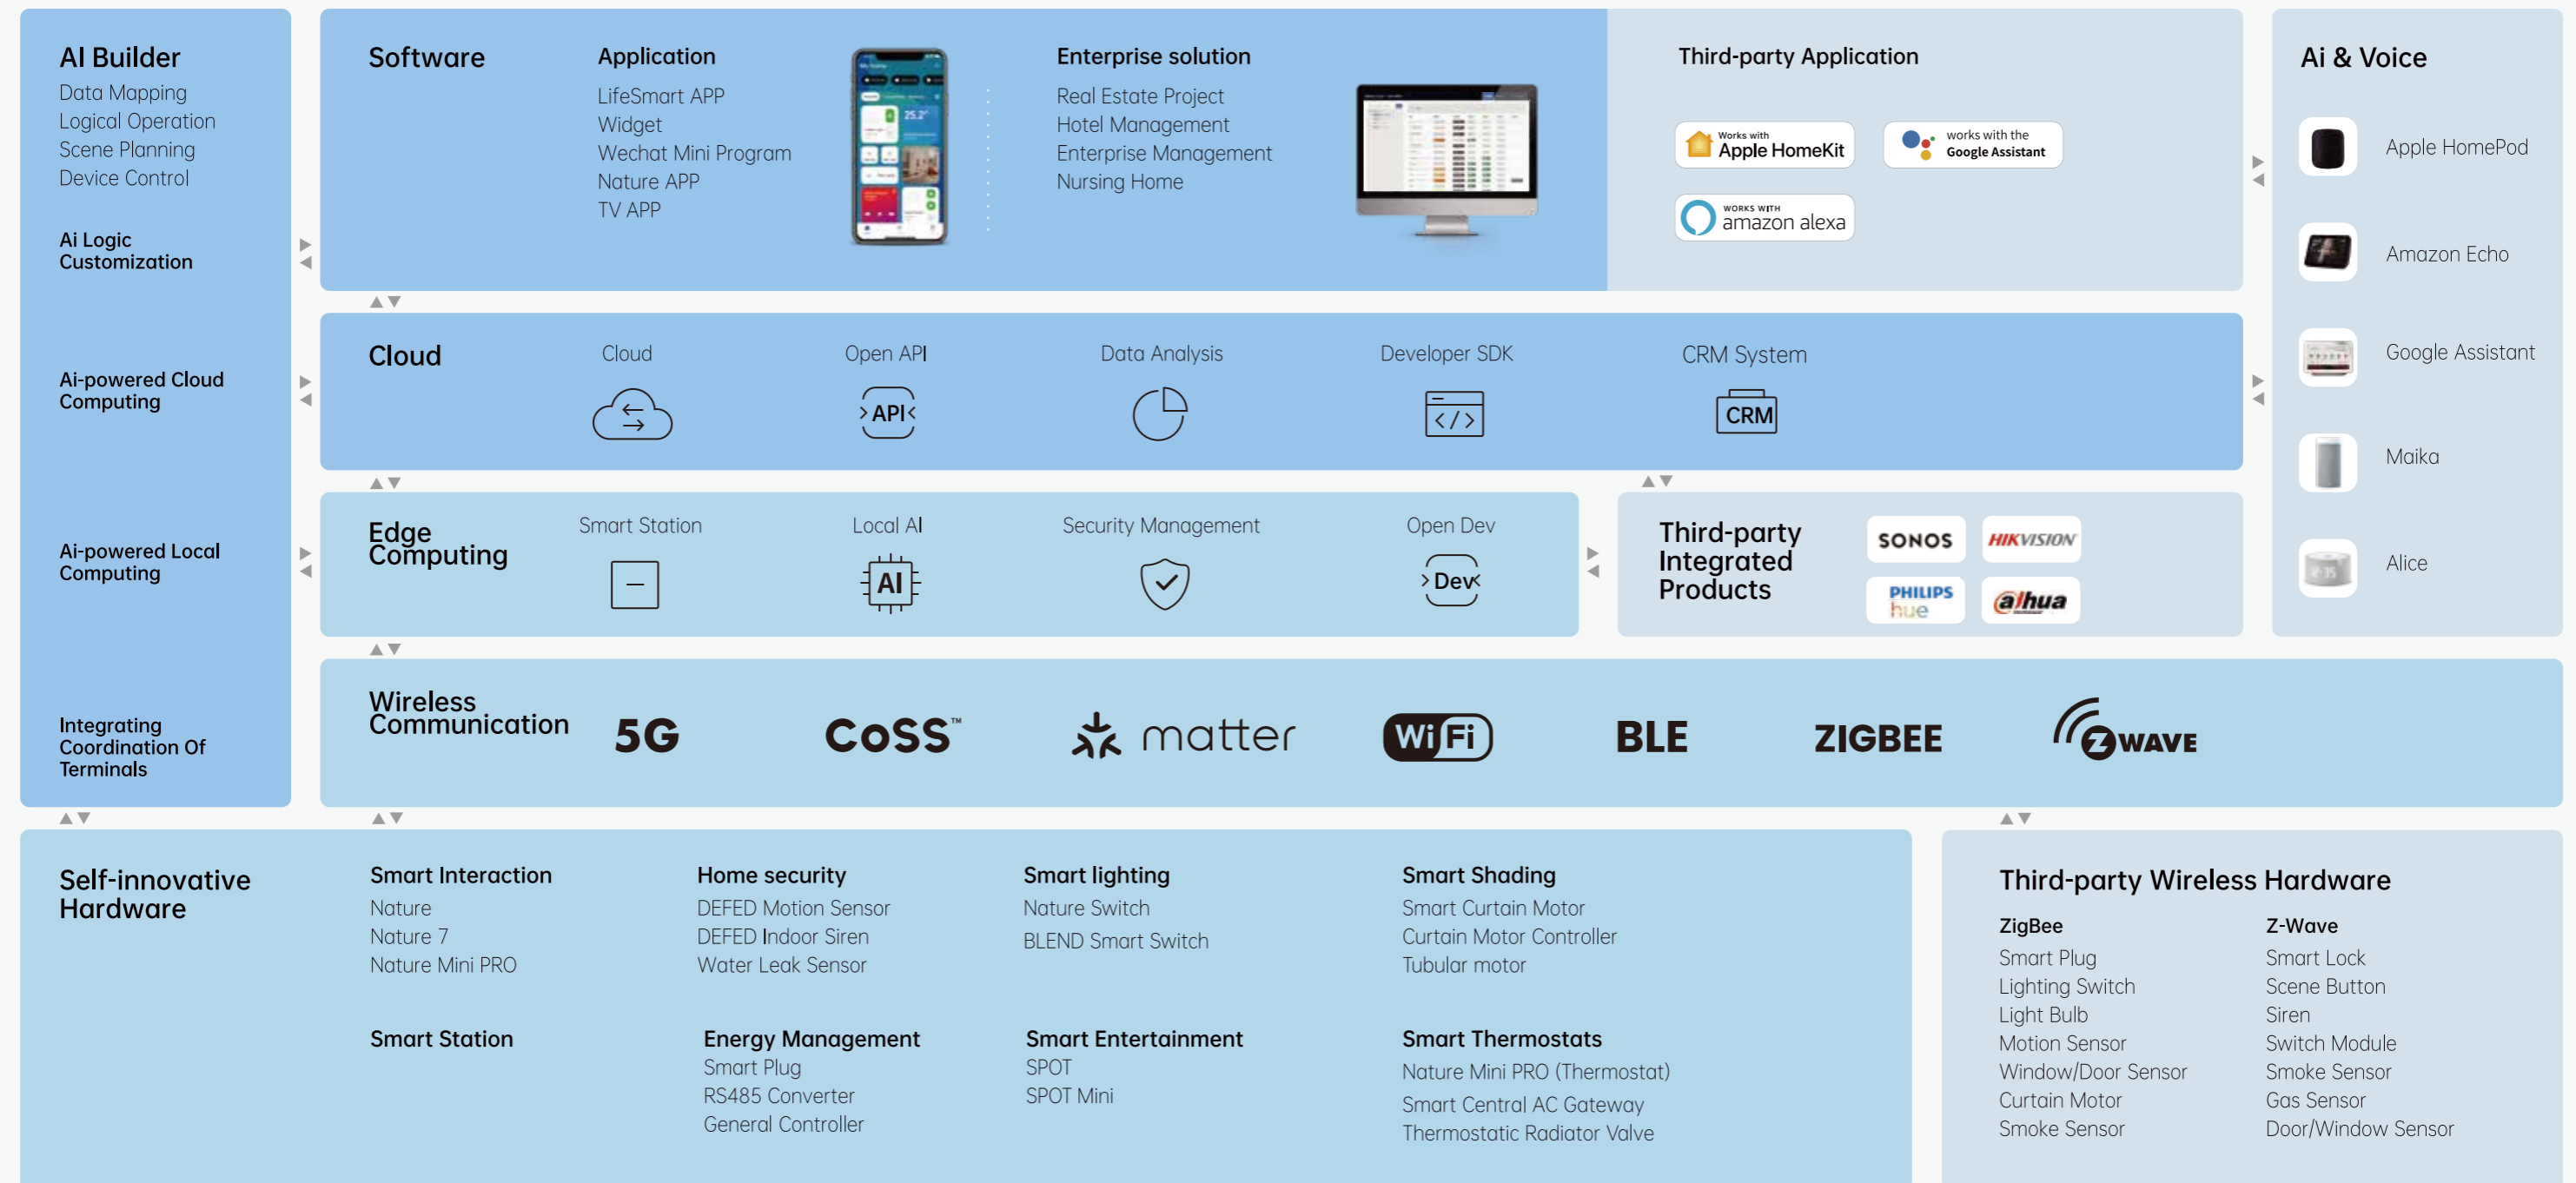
AI Builder
Data Mapping
Logical Operation
Scene Planning
Device Control

Ai Logic Customization

Ai-powered Cloud Computing

Ai-powered Local Computing

Integrating Coordination Of Terminals

Software

Application
LifeSmart APP
Widget
Wechat Mini Program
Nature APP
TV APP

Enterprise solution
Real Estate Project
Hotel Management
Enterprise Management
Nursing Home

Third-party Application

Works with Apple HomeKit
works with the Google Assistant
WORKS WITH amazon alexa

Ai & Voice
Apple HomePod
Amazon Echo
Google Assistant
Maika
Alice

Cloud
Cloud
Open API
API
Data Analysis
Developer SDK
CRM System
CRM

Edge Computing
Smart Station
Local AI
AI
Security Management
Open Dev
Dev

Third-party Integrated Products
SONOS
HIKVISION
PHILIPS hue
alhua

Wireless Communication
5G
CoSS™
matter
WiFi
BLE
ZIGBEE
ZWAVE

Self-innovative Hardware

Smart Interaction
Nature
Nature 7
Nature Mini PRO

Home security
DEFED Motion Sensor
DEFED Indoor Siren
Water Leak Sensor

Smart lighting
Nature Switch
BLEND Smart Switch

Smart Shading
Smart Curtain Motor
Curtain Motor Controller
Tubular motor

Smart Station

Energy Management
Smart Plug
RS485 Converter
General Controller

Smart Entertainment
SPOT
SPOT Mini

Smart Thermostats
Nature Mini PRO (Thermostat)
Smart Central AC Gateway
Thermostatic Radiator Valve

Third-party Wireless Hardware
ZigBee
Smart Plug
Lighting Switch
Light Bulb
Motion Sensor
Window/Door Sensor
Curtain Motor
Smoke Sensor

Z-Wave
Smart Lock
Scene Button
Siren
Switch Module
Smoke Sensor
Gas Sensor
Door/Window Sensor